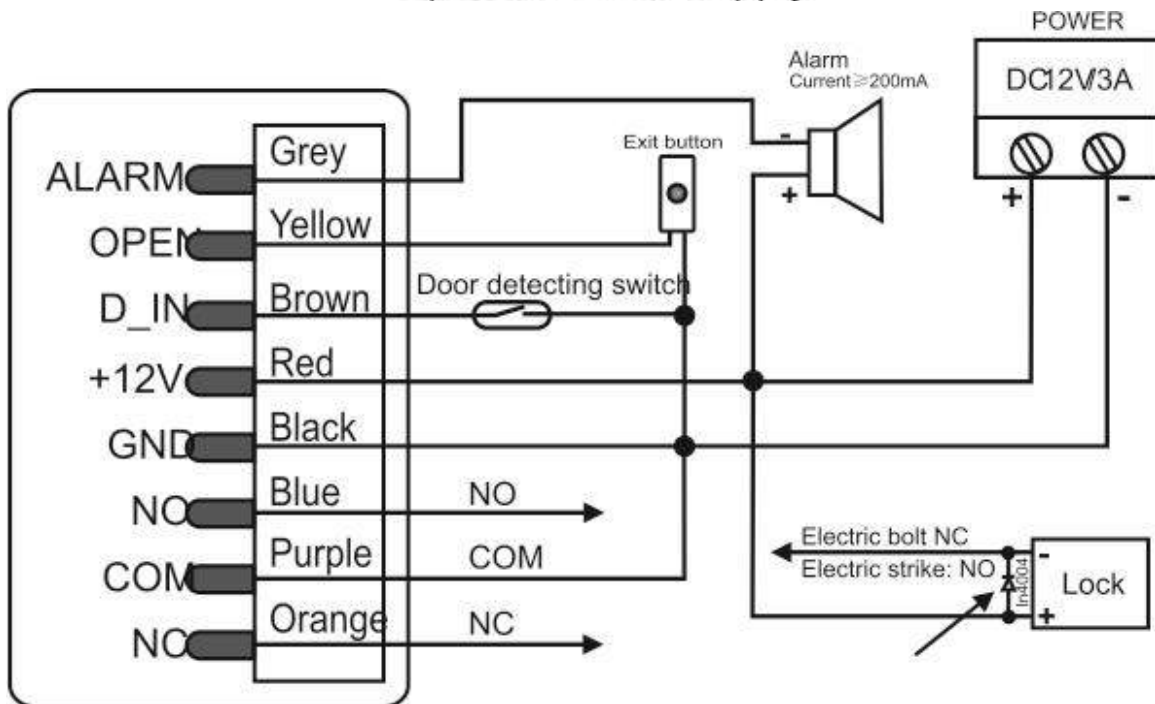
POWER

DC12V3A

+
-

Alarm
Current≥200mA

-
+

Exit button

ALARM
OPEN
D_IN
+12V
GND
NO
COM
NC

Grey
Yellow
Brown
Red
Black
Blue
Purple
Orange

Door detecting switch

NO
COM
NC

Electric bolt NC
Electric strike: NO

In4004

-
+
Lock